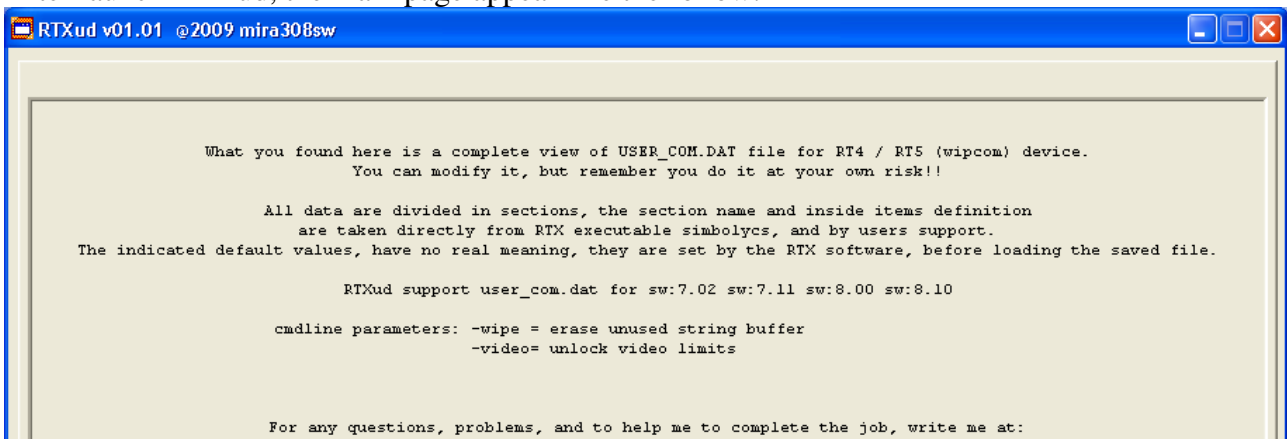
RTXud v01.01 @2009 mira308sw

What you found here is a complete view of USER_COM.DAT file for RT4 / RT5 (wipcom) device.
You can modify it, but remember you do it at your own risk!!

All data are divided in sections, the section name and inside items definition are taken directly from RTX executable simbolycs, and by users support.
The indicated default values, have no real meaning, they are set by the RTX software, before loading the saved file.

RTXud support user_com.dat for sw:7.02 sw:7.11 sw:8.00 sw:8.10

cmdline parameters: -wipe = erase unused string buffer
-video= unlock video limits

For any questions, problems, and to help me to complete the job, write me at: